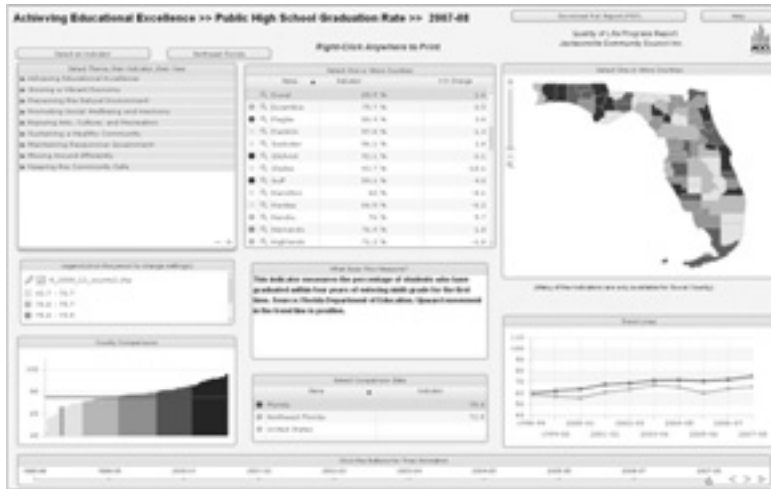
Achieving Educational Excellence >> Public High School Graduation Rate >> 2007-08

Download Full Report (PDF)

Help

Select an Indicator

Northeast Florida

Right-Click Anywhere to Print

Quality of Life Progress Report
Jacksonville Community Council Inc.

Select Theme then Indicator then View

Achieving Educational Excellence
Growing a Vibrant Economy
Preserving the Natural Environment
Promoting Social Wellbeing and Harmony
Enjoying Arts, Culture, and Recreation
Sustaining a Healthy Community
Maintaining Responsive Government
Moving Around Efficiently
Keeping the Community Safe

Select One or More Counties

Name | Indicator | 1-Yr Change
Duval | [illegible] % | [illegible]
Escambia | 75.7 % | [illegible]
Flagler | 80.9 % | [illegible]
Franklin | 57.6 % | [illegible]
Gadsden | 56.1 % | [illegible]
Gilchrist | 70.1 % | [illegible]
Glades | 93.7 % | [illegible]
Gulf | 89.1 % | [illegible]
Hamilton | 64 % | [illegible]
Hardee | 84.9 % | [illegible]
Hendry | 74 % | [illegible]
Hernando | 76.9 % | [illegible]
Highlands | 73.3 % | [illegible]

Select One or More Counties

(Many of the indicators are only available for Duval County)

Legend (click the pencil to change settings)

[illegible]
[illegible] - 74.7
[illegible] - 77.7
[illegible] - 79.8

What Does This Measure?

This indicator measures the percentage of students who have graduated within four years of entering ninth grade for the first time. Source: Florida Department of Education. Upward movement in the trend line is positive.

County Comparisons

Select Comparison Data

Name | Indicator
Florida | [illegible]
Northeast Florida | 72.8
United States | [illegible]

Trend Lines

Click Play Button for Time Animation

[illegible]